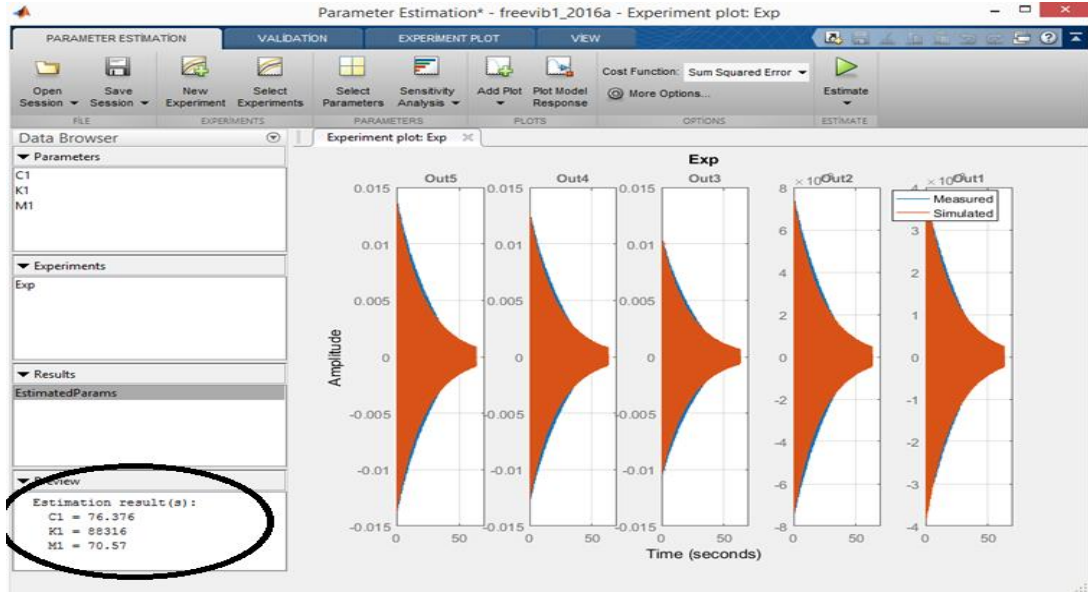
Parameter Estimation* - freevib1_2016a - Experiment plot: Exp

PARAMETER ESTIMATION | VALIDATION | EXPERIMENT PLOT | VIEW

Open Session | Save Session | FILE
New Experiment | Select Experiments | EXPERIMENTS
Select Parameters | Sensitivity Analysis | PARAMETERS
Add Plot | Plot Model Response | PLOTS
Cost Function: Sum Squared Error
More Options...
OPTIONS
Estimate
ESTIMATE

Data Browser
▼ Parameters
C1
K1
M1

▼ Experiments
Exp

▼ Results
EstimatedParams

▼ Preview
Estimation result(s):
C1 = 76.376
K1 = 88316
M1 = 70.57

Experiment plot: Exp

Exp

Out5
0.015
0.01
0.005
0
-0.005
-0.01
-0.015
0 50

Amplitude

Out4
0.015
0.01
0.005
0
-0.005
-0.01
-0.015
0 50

Out3
0.015
0.01
0.005
0
-0.005
-0.01
-0.015
0 50

Out2
$\times 10^{-3}$
8
6
4
2
0
-2
-4
-6
-8
0 50

Out1
$\times 10$
4
3
2
1
0
-1
-2
-3
-4
0 50

Measured
Simulated

Time (seconds)